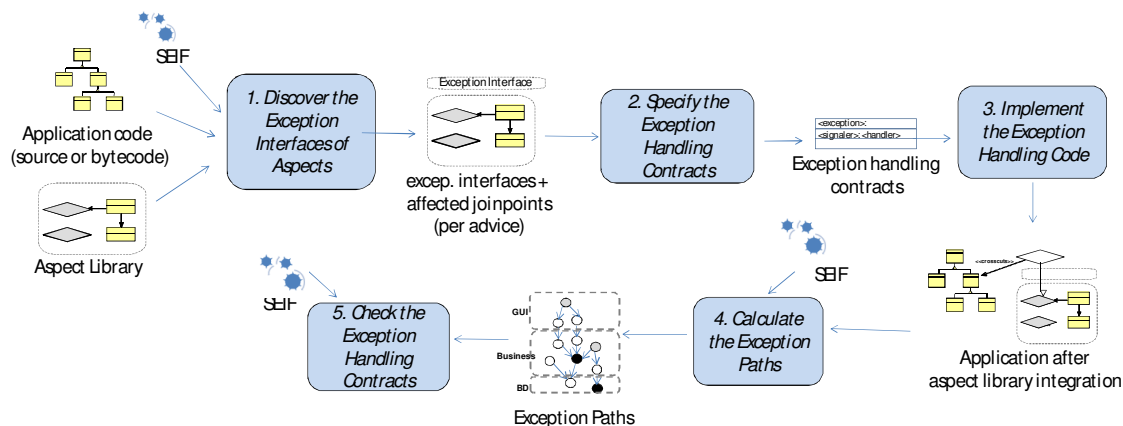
SEIF

Application code (source or bytecode)

Aspect Library

1. Discover the Exception Interfaces of Aspects

Exception Interface

excep. interfaces + affected joinpoints (per advice)

2. Specify the Exception Handling Contracts

<exception>: <signaler>: <handler>

Exception handling contracts

3. Implement the Exception Handling Code

<<crosscuts>>

Application after aspect library integration

SEIF

4. Calculate the Exception Paths

GUI

Business

BD

Exception Paths

5. Check the Exception Handling Contracts

SEIF